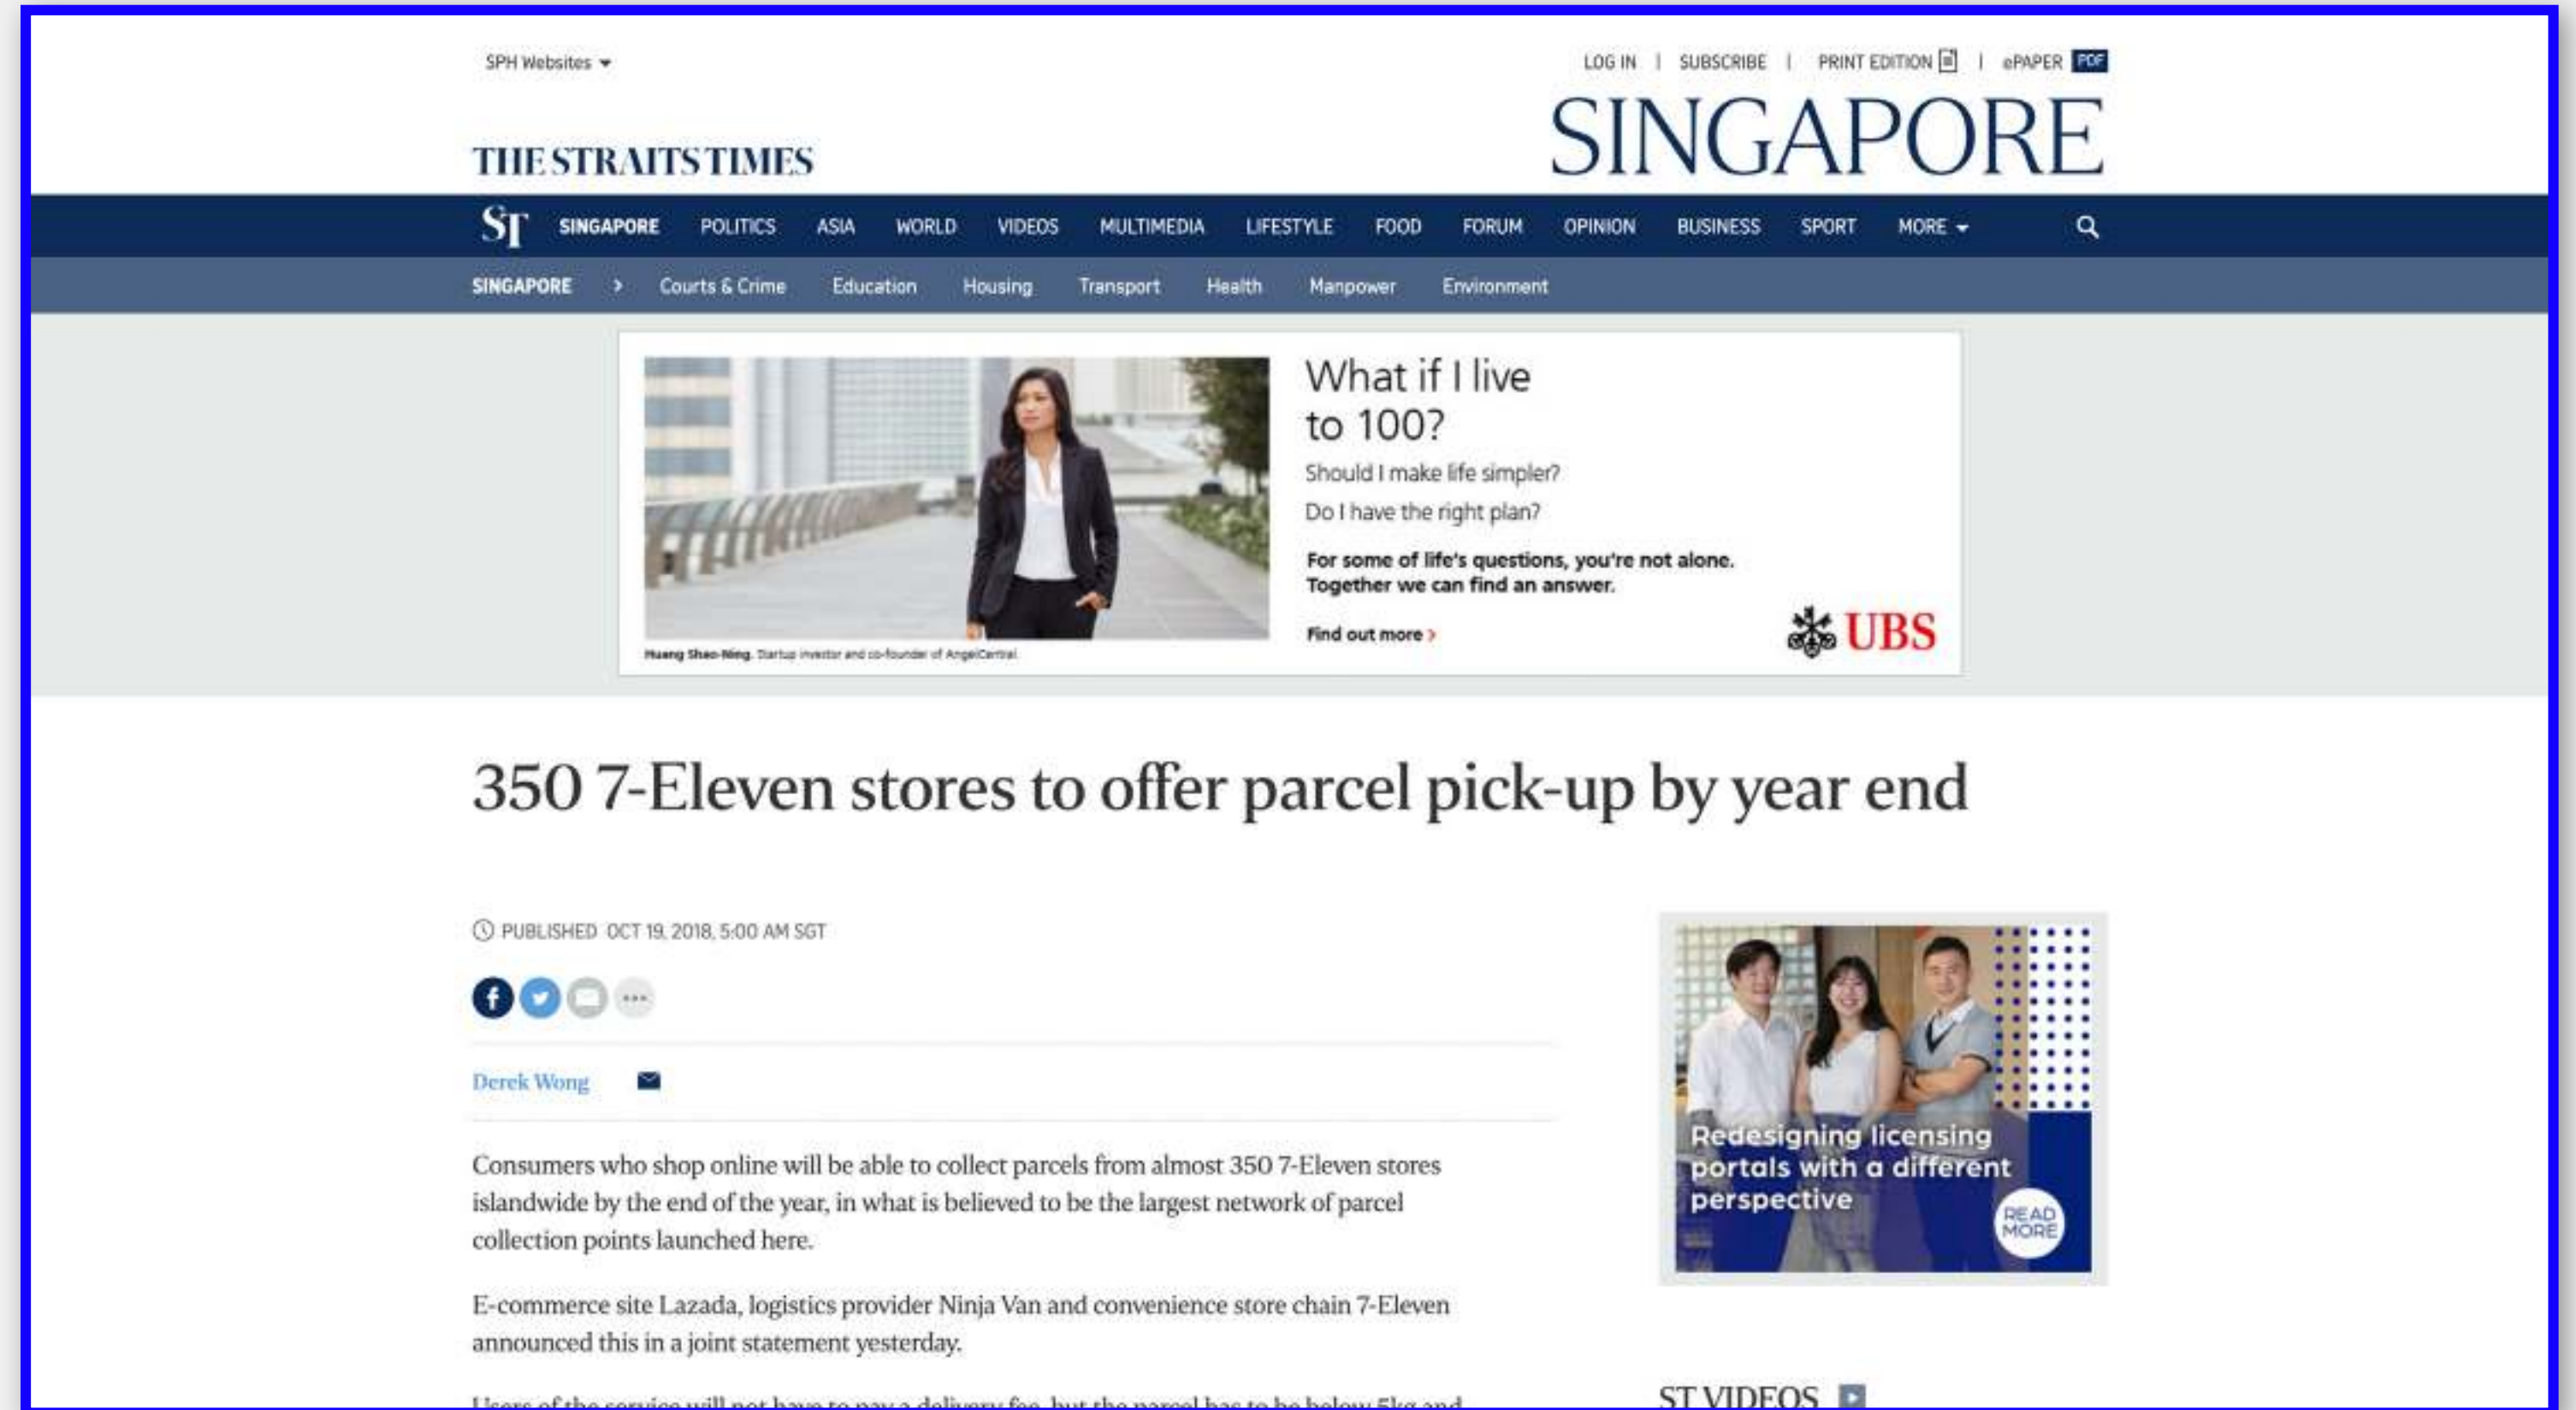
SPH Websites

LOG IN | SUBSCRIBE | PRINT EDITION | ePAPER PDF

THE STRAITS TIMES

SINGAPORE

ST SINGAPORE POLITICS ASIA WORLD VIDEOS MULTIMEDIA LIFESTYLE FOOD FORUM OPINION BUSINESS SPORT MORE

SINGAPORE › Courts & Crime Education Housing Transport Health Manpower Environment

What if I live to 100?

Should I make life simpler?

Do I have the right plan?

For some of life's questions, you're not alone. Together we can find an answer.

Find out more ›

UBS

Huang Shao-Ning, Startup investor and co-founder of AngelCentral

350 7-Eleven stores to offer parcel pick-up by year end

PUBLISHED OCT 19, 2018, 5:00 AM SGT

Derek Wong

Consumers who shop online will be able to collect parcels from almost 350 7-Eleven stores islandwide by the end of the year, in what is believed to be the largest network of parcel collection points launched here.

E-commerce site Lazada, logistics provider Ninja Van and convenience store chain 7-Eleven announced this in a joint statement yesterday.

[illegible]

Redesigning licensing portals with a different perspective

READ MORE

ST VIDEOS